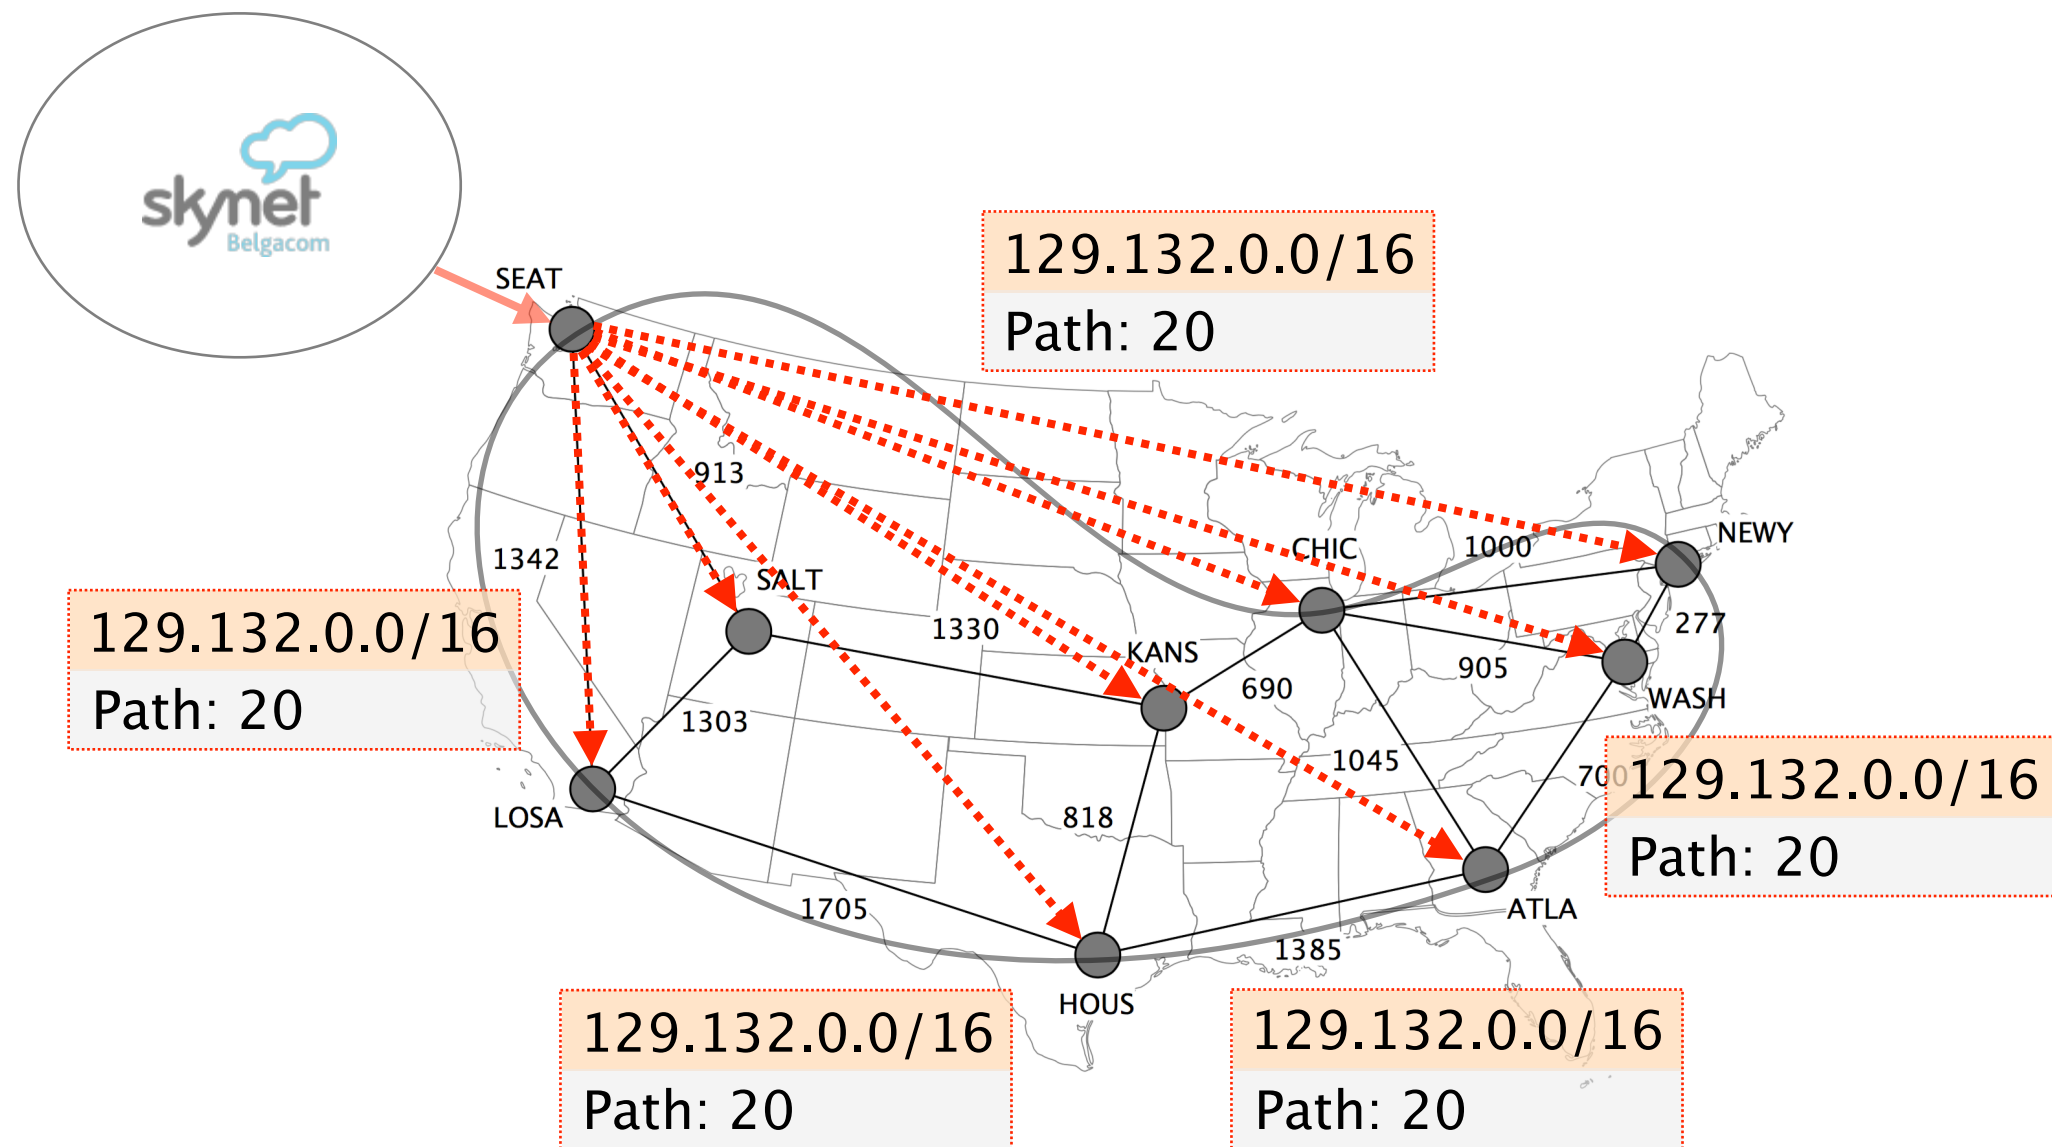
skynet
Belgacom

SEAT

129.132.0.0/16
Path: 20

913
1342
SALT
1330
CHIC
1000
NEWY
277
KANS
690
905
WASH
1303
1045
700
818
LOSA
1705
ATLA
1385
HOUS

129.132.0.0/16
Path: 20

129.132.0.0/16
Path: 20

129.132.0.0/16
Path: 20

129.132.0.0/16
Path: 20